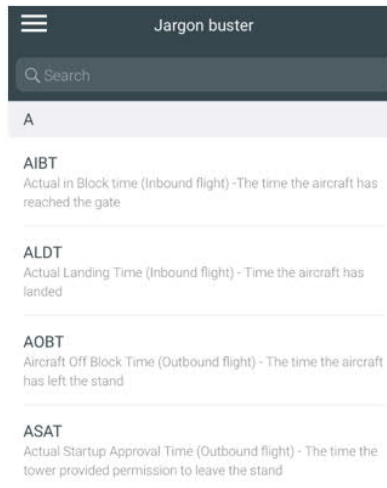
Jargon buster

Search

A

AIBT
Actual in Block time (Inbound flight) -The time the aircraft has reached the gate

ALDT
Actual Landing Time (Inbound flight) - Time the aircraft has landed

AOBT
Aircraft Off Block Time (Outbound flight) - The time the aircraft has left the stand

ASAT
Actual Startup Approval Time (Outbound flight) - The time the tower provided permission to leave the stand